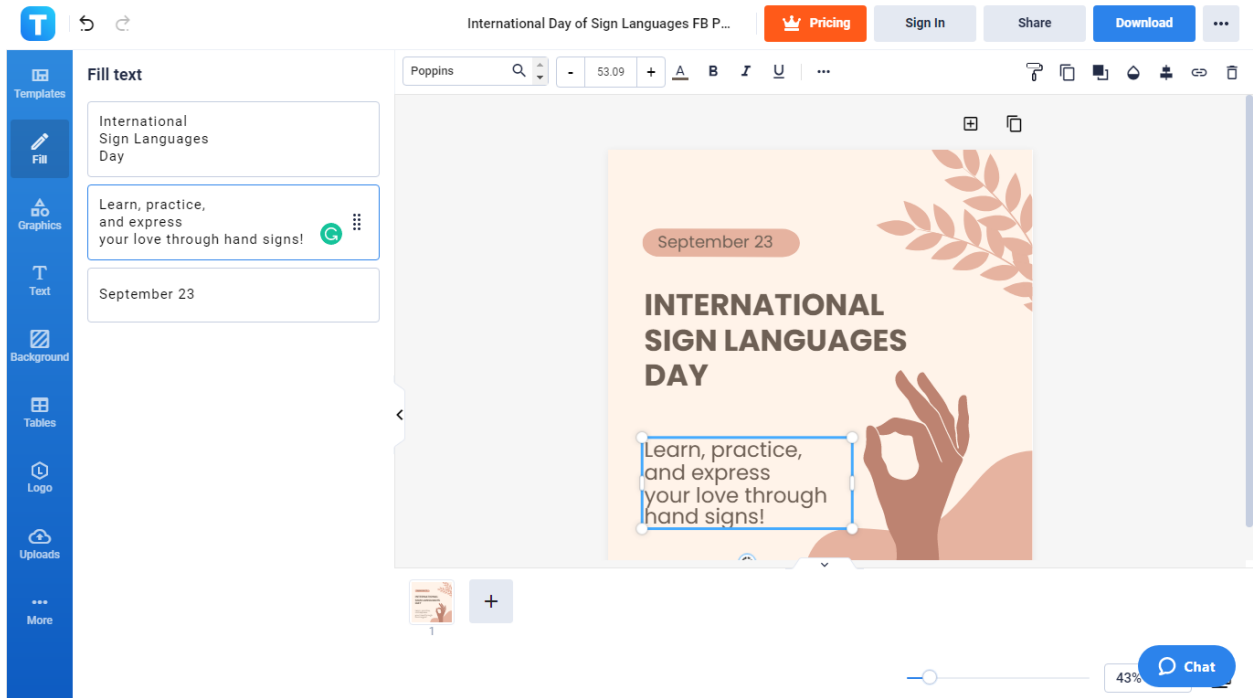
T

International Day of Sign Languages FB P...

Pricing

Sign In

Share

Download

Templates

Fill

Graphics

Text

Background

Tables

Logo

Uploads

More

Fill text

International
Sign Languages
Day

Learn, practice,
and express
your love through hand signs!

September 23

Poppins

-

53.09

+

September 23

INTERNATIONAL SIGN LANGUAGES DAY

Learn, practice,
and express
your love through
hand signs!

1

+

43%

Chat